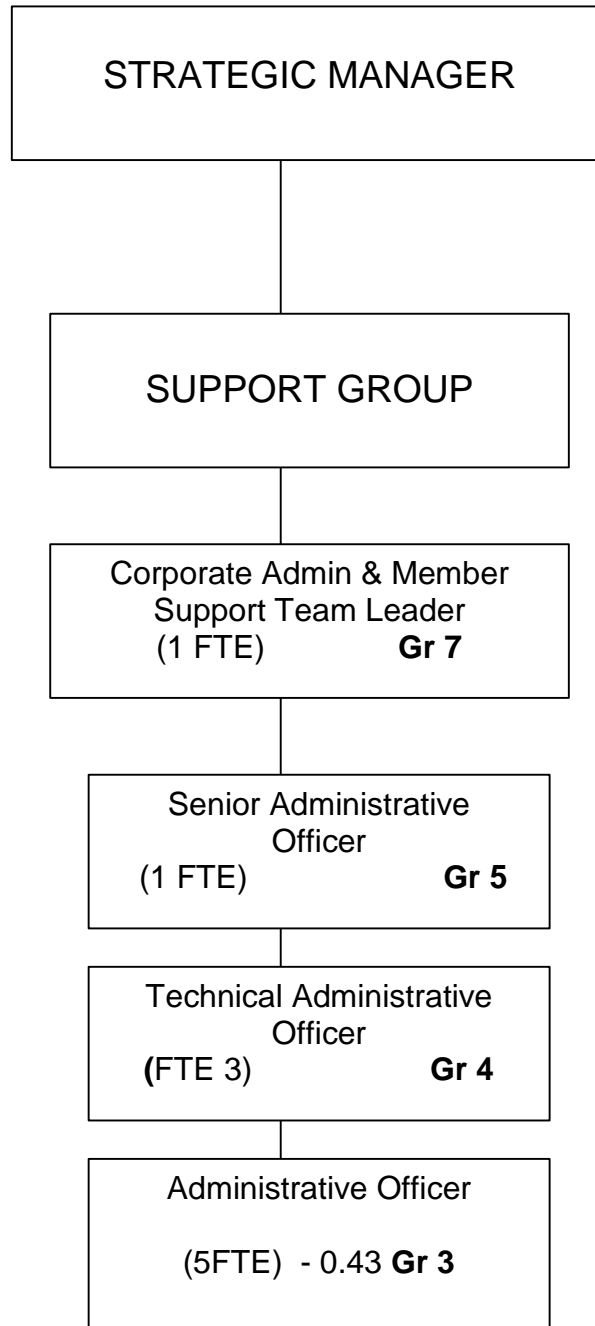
STRATEGIC MANAGER

SUPPORT GROUP

Corporate Admin & Member Support Team Leader
(1 FTE) Gr 7

Senior Administrative Officer
(1 FTE) Gr 5

Technical Administrative Officer
(FTE 3) Gr 4

Administrative Officer
(5FTE) - 0.43 Gr 3